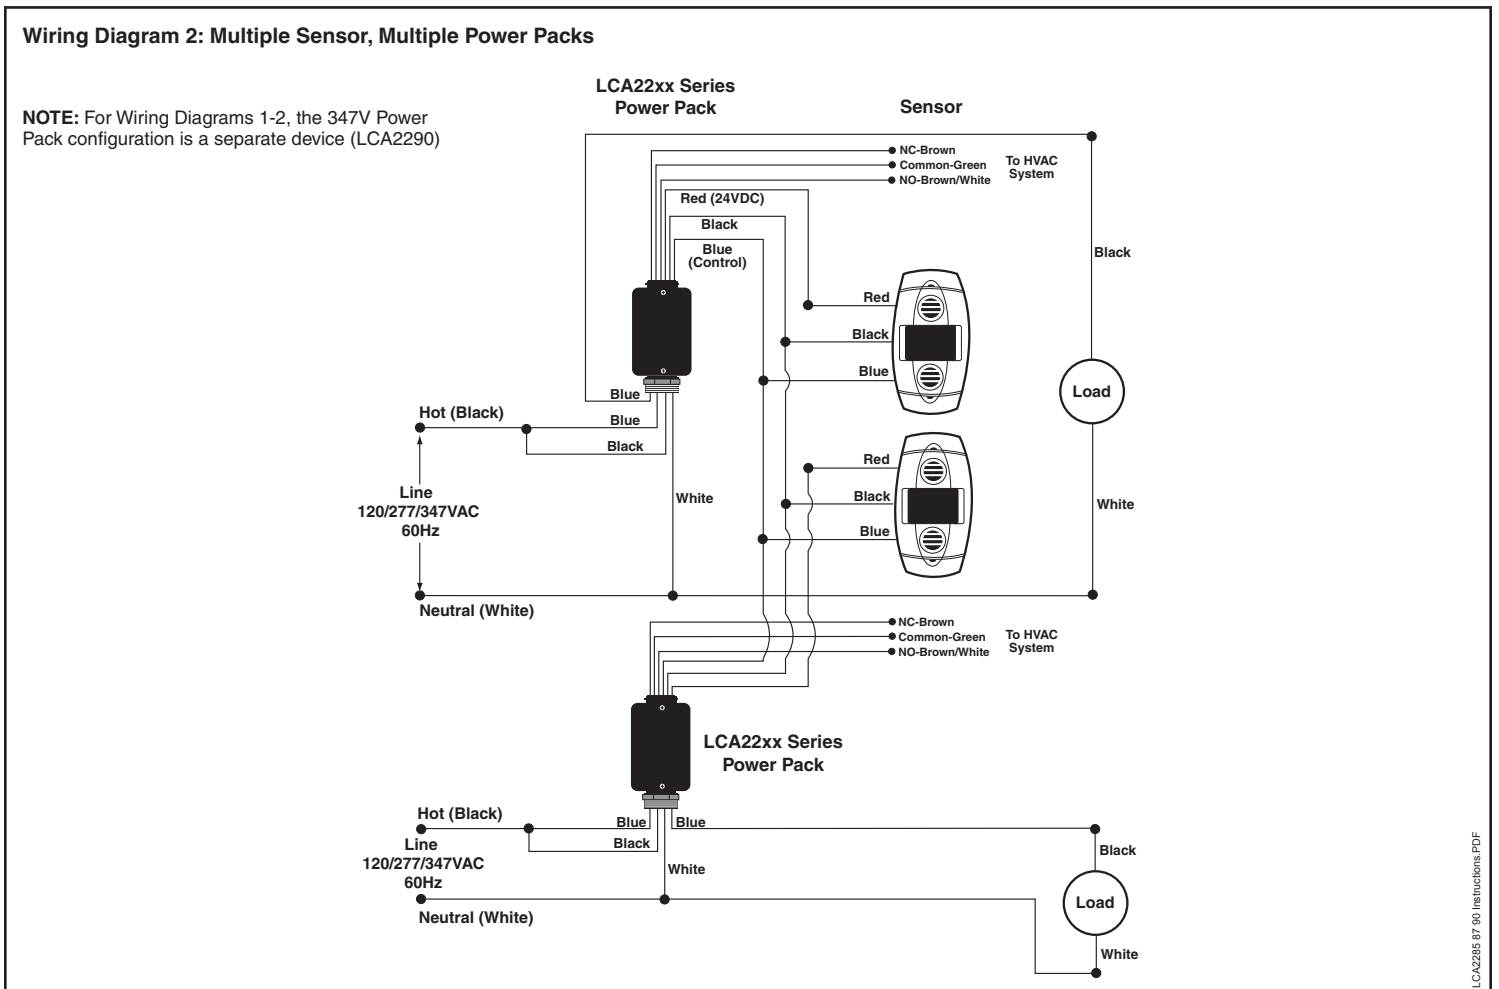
Wiring Diagram 2: Multiple Sensor, Multiple Power Packs

NOTE: For Wiring Diagrams 1-2, the 347V Power Pack configuration is a separate device (LCA2290)

LCA22xx Series Power Pack

Sensor

NC-Brown
Common-Green
NO-Brown/White
To HVAC System

Red (24VDC)
Black
Blue (Control)

Black

Red
Black
Blue

Load

Blue
Hot (Black)
Blue
Black

Line 120/277/347VAC 60Hz

White

Red
Black
Blue

White

Neutral (White)

NC-Brown
Common-Green
NO-Brown/White
To HVAC System

LCA22xx Series Power Pack

Hot (Black)
Blue
Blue
Black
Line 120/277/347VAC 60Hz
White
Black
Load
Neutral (White)
White

LCA2285 87 90 Instructions.PDF